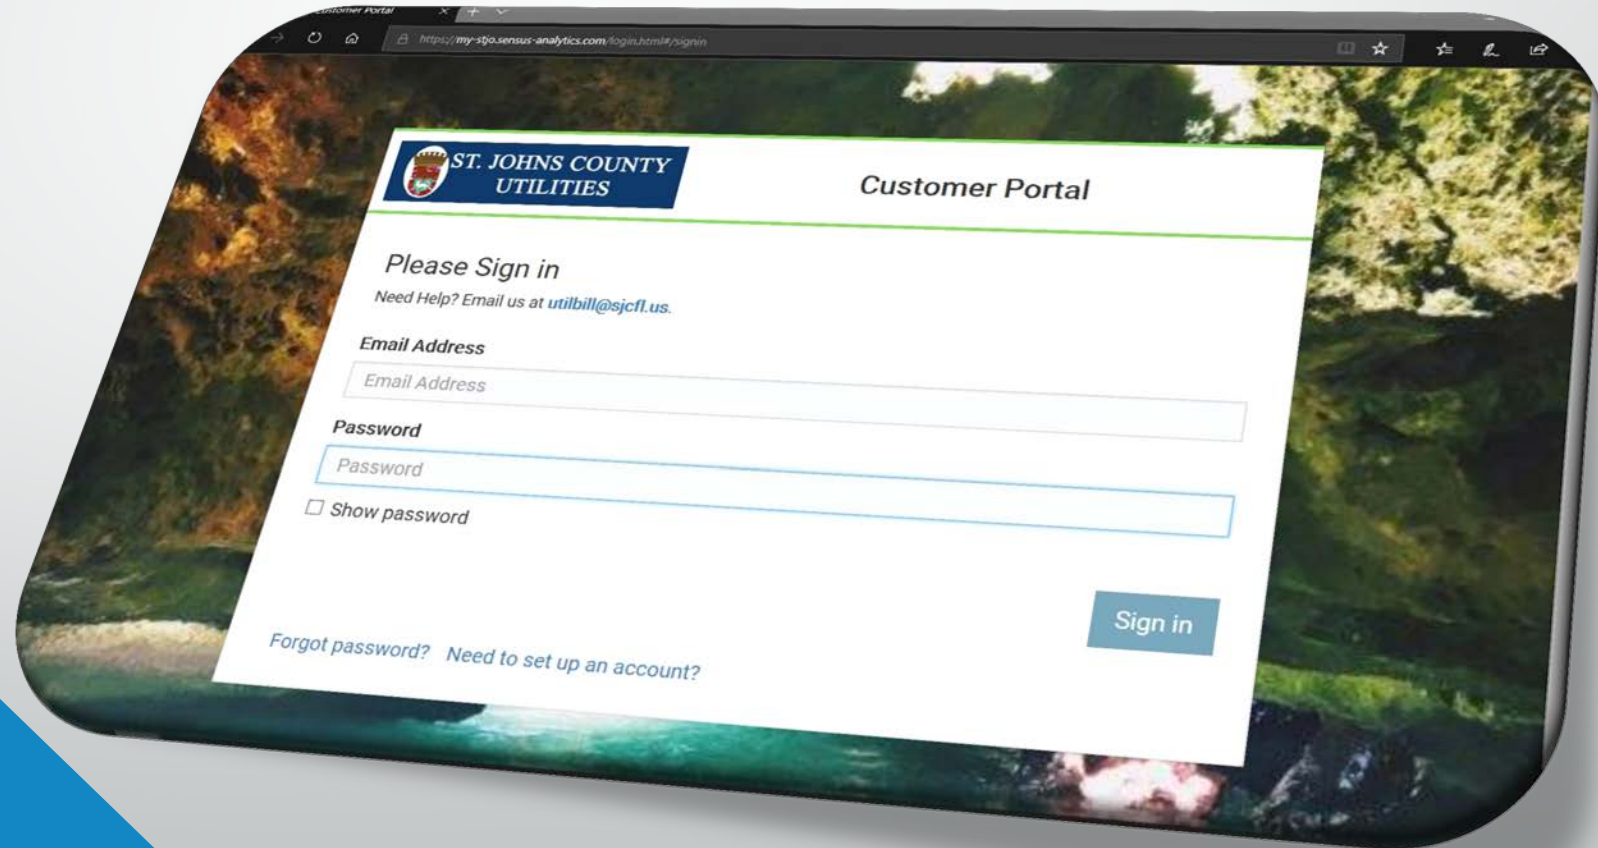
Customer Portal

https://my-stjo.sensus-analytics.com/login.html#/signin

ST. JOHNS COUNTY UTILITIES

Customer Portal

Please Sign in

Need Help? Email us at utilbill@sjcfl.us.

Email Address

Email Address

Password

Password

Show password

Sign in

Forgot password? Need to set up an account?